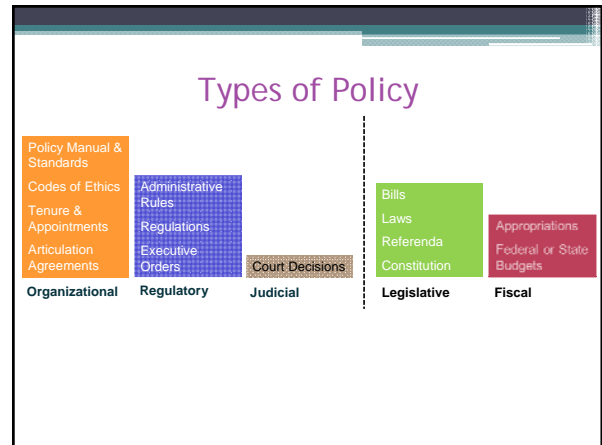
Types of Policy

Policy Manual & Standards
Codes of Ethics
Tenure & Appointments
Articulation Agreements
Organizational

Administrative Rules
Regulations
Executive Orders
Regulatory

Court Decisions
Judicial

Bills
Laws
Referenda
Constitution
Legislative

Appropriations
Federal or State Budgets
Fiscal